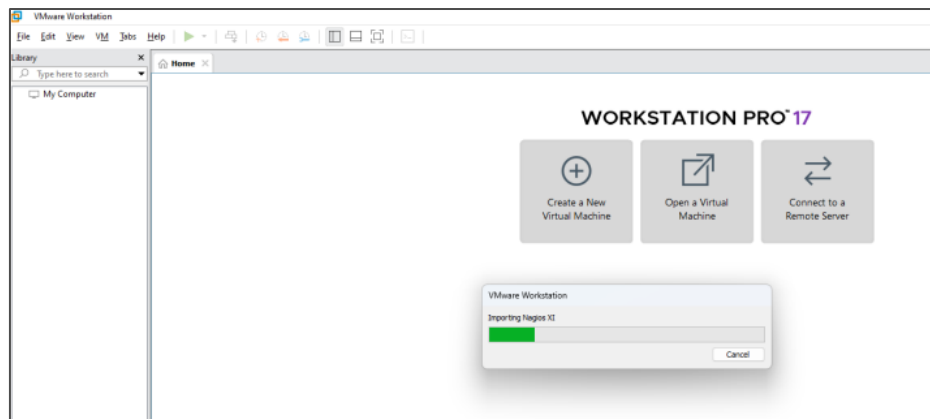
VMware Workstation

File Edit View VM Tabs Help

Library

Type here to search

My Computer

Home

WORKSTATION PRO™ 17

Create a New Virtual Machine

Open a Virtual Machine

Connect to a Remote Server

VMware Workstation

Importing Nagios XI

Cancel